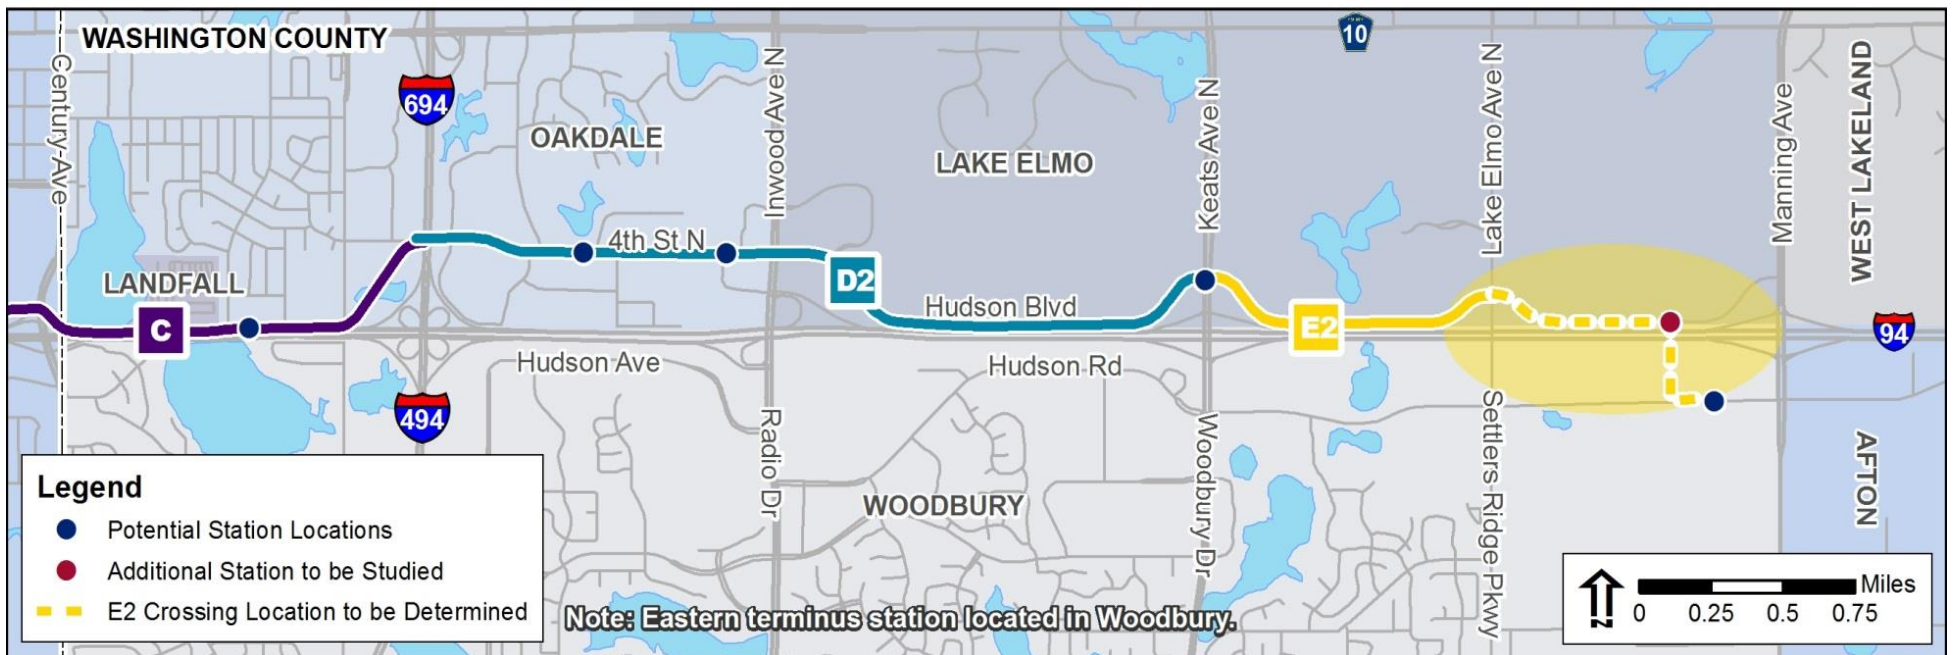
WASHINGTON COUNTY

10

694

OAKDALE

LAKE ELMO

WEST LAKELAND

Century Ave

Inwood Ave N

Keats Ave N

Lake Elmo Ave N

Manning Ave

4th St N

D2

Hudson Blvd

E2

LANDFALL

C

Hudson Ave

Hudson Rd

94

494

Radio Dr

Woodbury Dr

Settlers Ridge Pkwy

AFTON

WOODBURY

Legend
Potential Station Locations
Additional Station to be Studied
E2 Crossing Location to be Determined

Note: Eastern terminus station located in Woodbury.

N

Miles
0 0.25 0.5 0.75